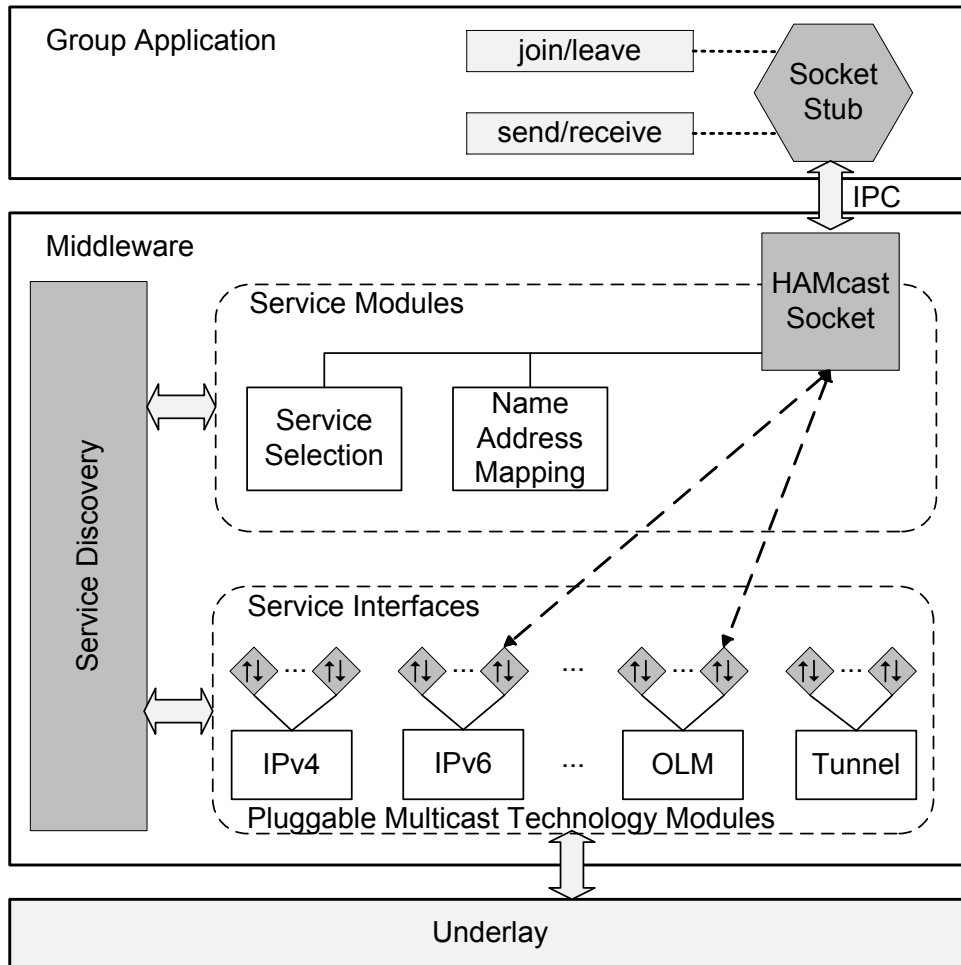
Group Application

join/leave

send/receive

Socket Stub

IPC

Middleware

HAMcast Socket

Service Modules

Service Selection

Name Address Mapping

Service Discovery

Service Interfaces

↑↓ ... ↑↓

↑↓ ... ↑↓

...

↑↓ ... ↑↓

↑↓ ... ↑↓

IPv4

IPv6

...

OLM

Tunnel

Pluggable Multicast Technology Modules

Underlay